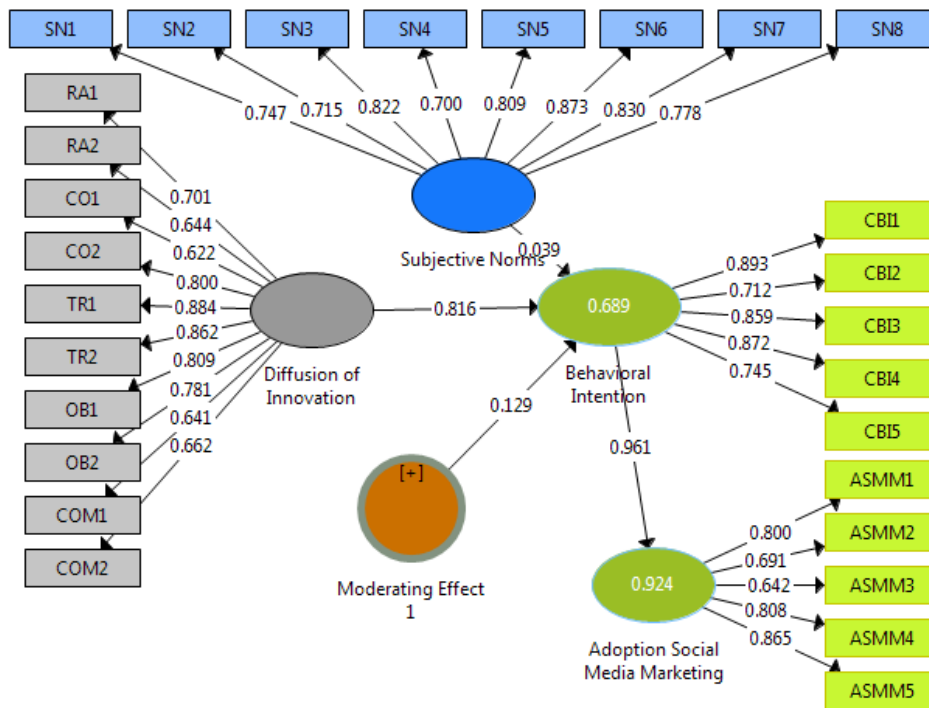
SN1 SN2 SN3 SN4 SN5 SN6 SN7 SN8

0.747 0.715 0.822 0.700 0.809 0.873 0.830 0.778

RA1
RA2
CO1
CO2
TR1
TR2
OB1
OB2
COM1
COM2

0.701
0.644
0.622
0.800
0.884
0.862
0.809
0.781
0.641
0.662

Subjective Norms
0.039

Diffusion of Innovation

0.816

0.689
Behavioral Intention

0.893
0.712
0.859
0.872
0.745

CBI1
CBI2
CBI3
CBI4
CBI5

0.129

[+]
Moderating Effect 1

0.961

0.924
Adoption Social Media Marketing

0.800
0.691
0.642
0.808
0.865

ASMM1
ASMM2
ASMM3
ASMM4
ASMM5